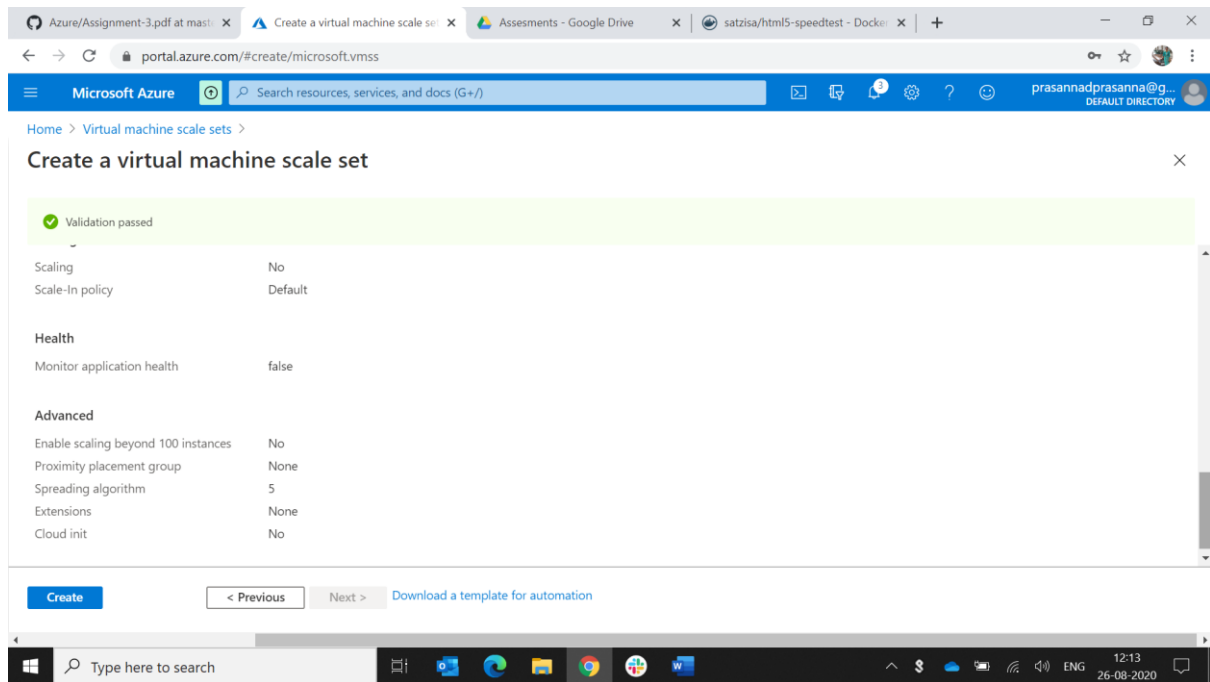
Azure/Assignment-3.pdf at mast ×
Create a virtual machine scale se ×
Assesments - Google Drive ×
satzisa/html5-speedtest - Docke ×
+

portal.azure.com/#create/microsoft.vmss

Microsoft Azure
Search resources, services, and docs (G+/)
3
prasannadprasanna@g...
DEFAULT DIRECTORY

Home > Virtual machine scale sets >

Create a virtual machine scale set

×

Validation passed

| | |
|---|---|
| Scaling | No |
| Scale-In policy | Default |

Health

| | |
|---|---|
| Monitor application health | false |

Advanced

| | |
|---|---|
| Enable scaling beyond 100 instances | No |
| Proximity placement group | None |
| Spreading algorithm | 5 |
| Extensions | None |
| Cloud init | No |

Create
< Previous
Next >
Download a template for automation

Type here to search

ENG
12:13
26-08-2020